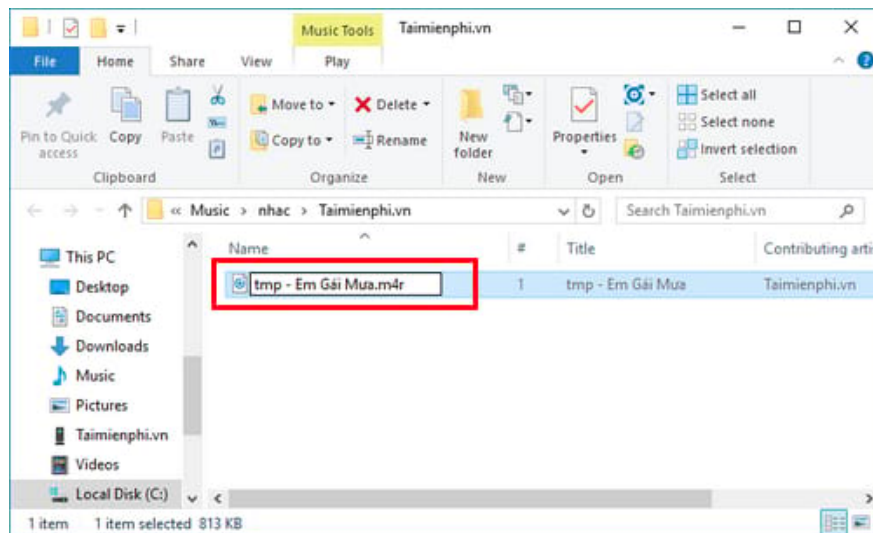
Music Tools Taimienphi.vn

File Home Share View Play

Pin to Quick access Copy Paste

Clipboard

Move to Delete

Copy to Rename

Organize

New folder

New

Properties

Open

Select all

Select none

Invert selection

Select

« Music > nhac > Taimienphi.vn

Search Taimienphi.vn

This PC

Desktop

Documents

Downloads

Music

Pictures

Taimienphi.vn

Videos

Local Disk (C:)

| Name | # | Title | Contributing arti |
|---|---|---|---|
| tmp - Em Gái Mua.m4r | 1 | tmp - Em Gái Mưa | Taimienphi.vn |

1 item 1 item selected 813 KB